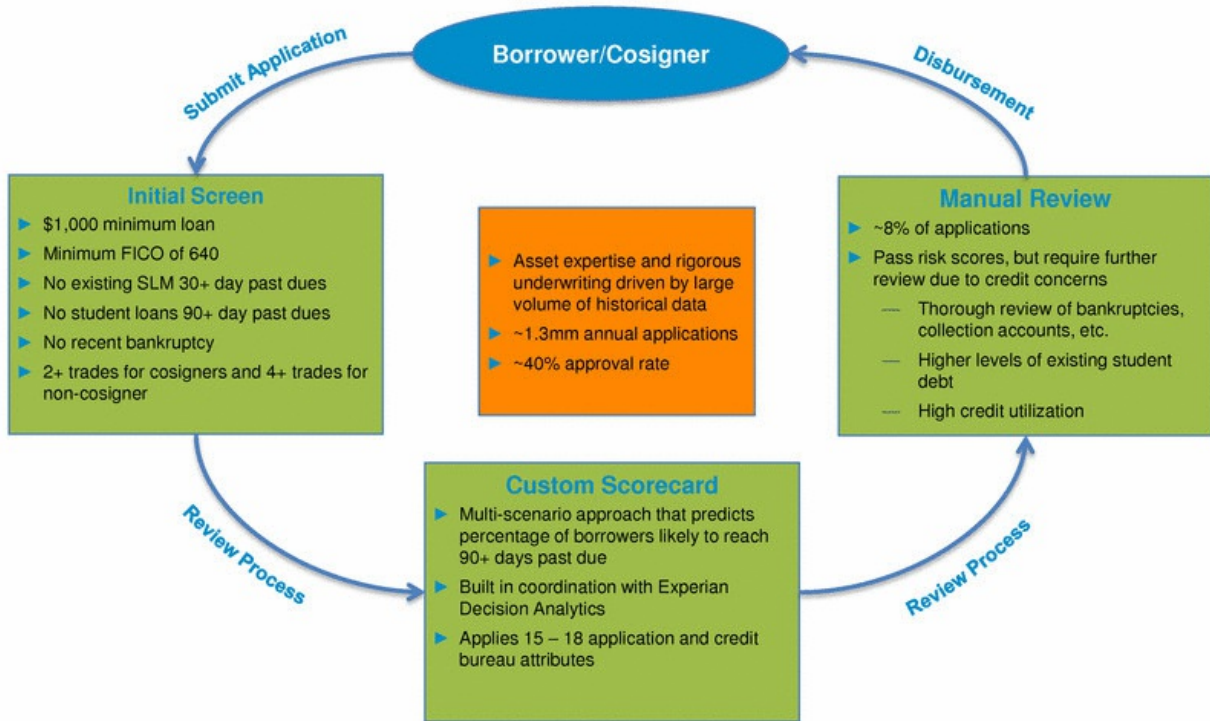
Borrower/Cosigner

Submit Application

Disbursement

Initial Screen
► $1,000 minimum loan
► Minimum FICO of 640
► No existing SLM 30+ day past dues
► No student loans 90+ day past dues
► No recent bankruptcy
► 2+ trades for cosigners and 4+ trades for non-cosigner

► Asset expertise and rigorous underwriting driven by large volume of historical data
► ~1.3mm annual applications
► ~40% approval rate

Manual Review
► ~8% of applications
► Pass risk scores, but require further review due to credit concerns
— Thorough review of bankruptcies, collection accounts, etc.
— Higher levels of existing student debt
— High credit utilization

Review Process

Custom Scorecard
► Multi-scenario approach that predicts percentage of borrowers likely to reach 90+ days past due
► Built in coordination with Experian Decision Analytics
► Applies 15 – 18 application and credit bureau attributes

Review Process